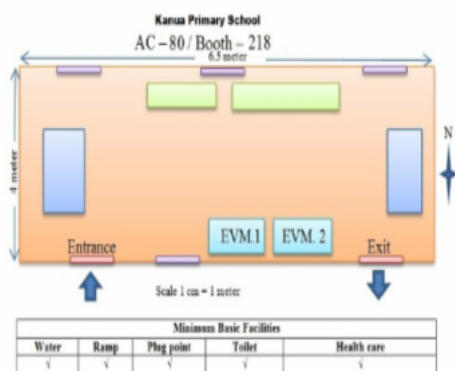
Kanua Primary School

AC – 80 / Booth – 218

6.5 meter

4 meter

N

EVM.1

EVM. 2

Entrance

Exit

Scale 1 cm = 1 meter

| Minimum Basic Facilities | | | | |
|---|---|---|---|---|
| Water | Ramp | Plug point | Toilet | Health care |
| √ | √ | √ | √ | √ |